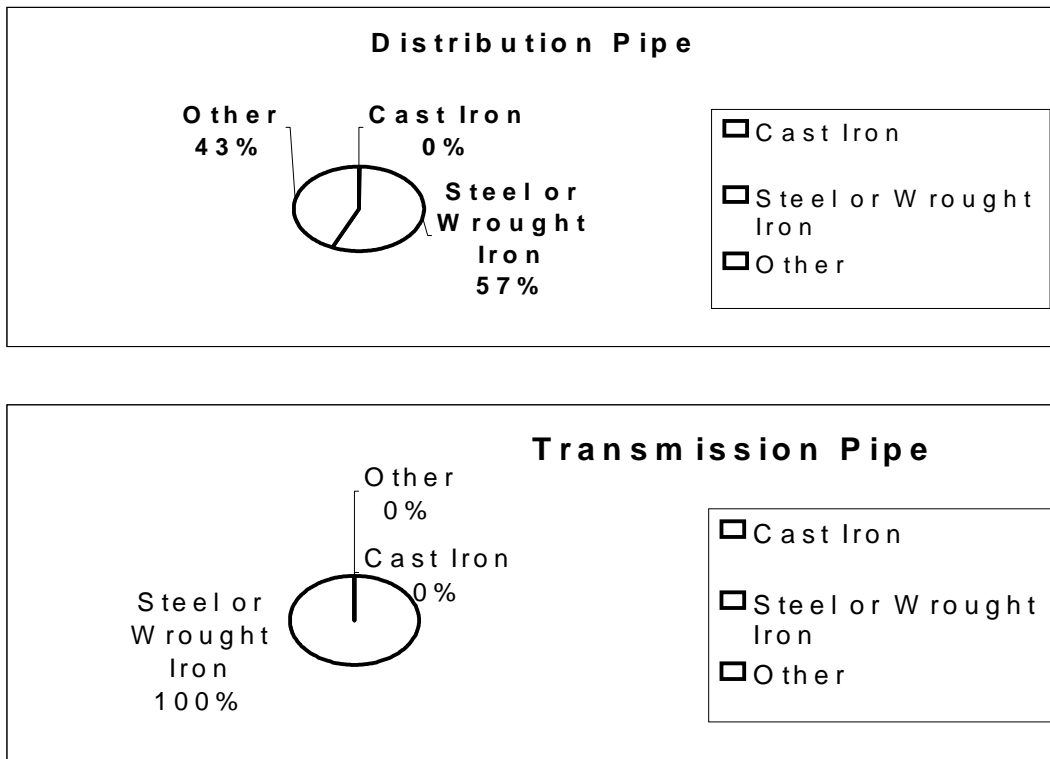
Distribution Pipe

Other
43%

Cast Iron
0%

Steel or Wrought Iron
57%

Cast Iron

Steel or Wrought Iron

Other

Transmission Pipe

Other
0%

Cast Iron
0%

Steel or Wrought Iron
100%

Cast Iron

Steel or Wrought Iron

Other